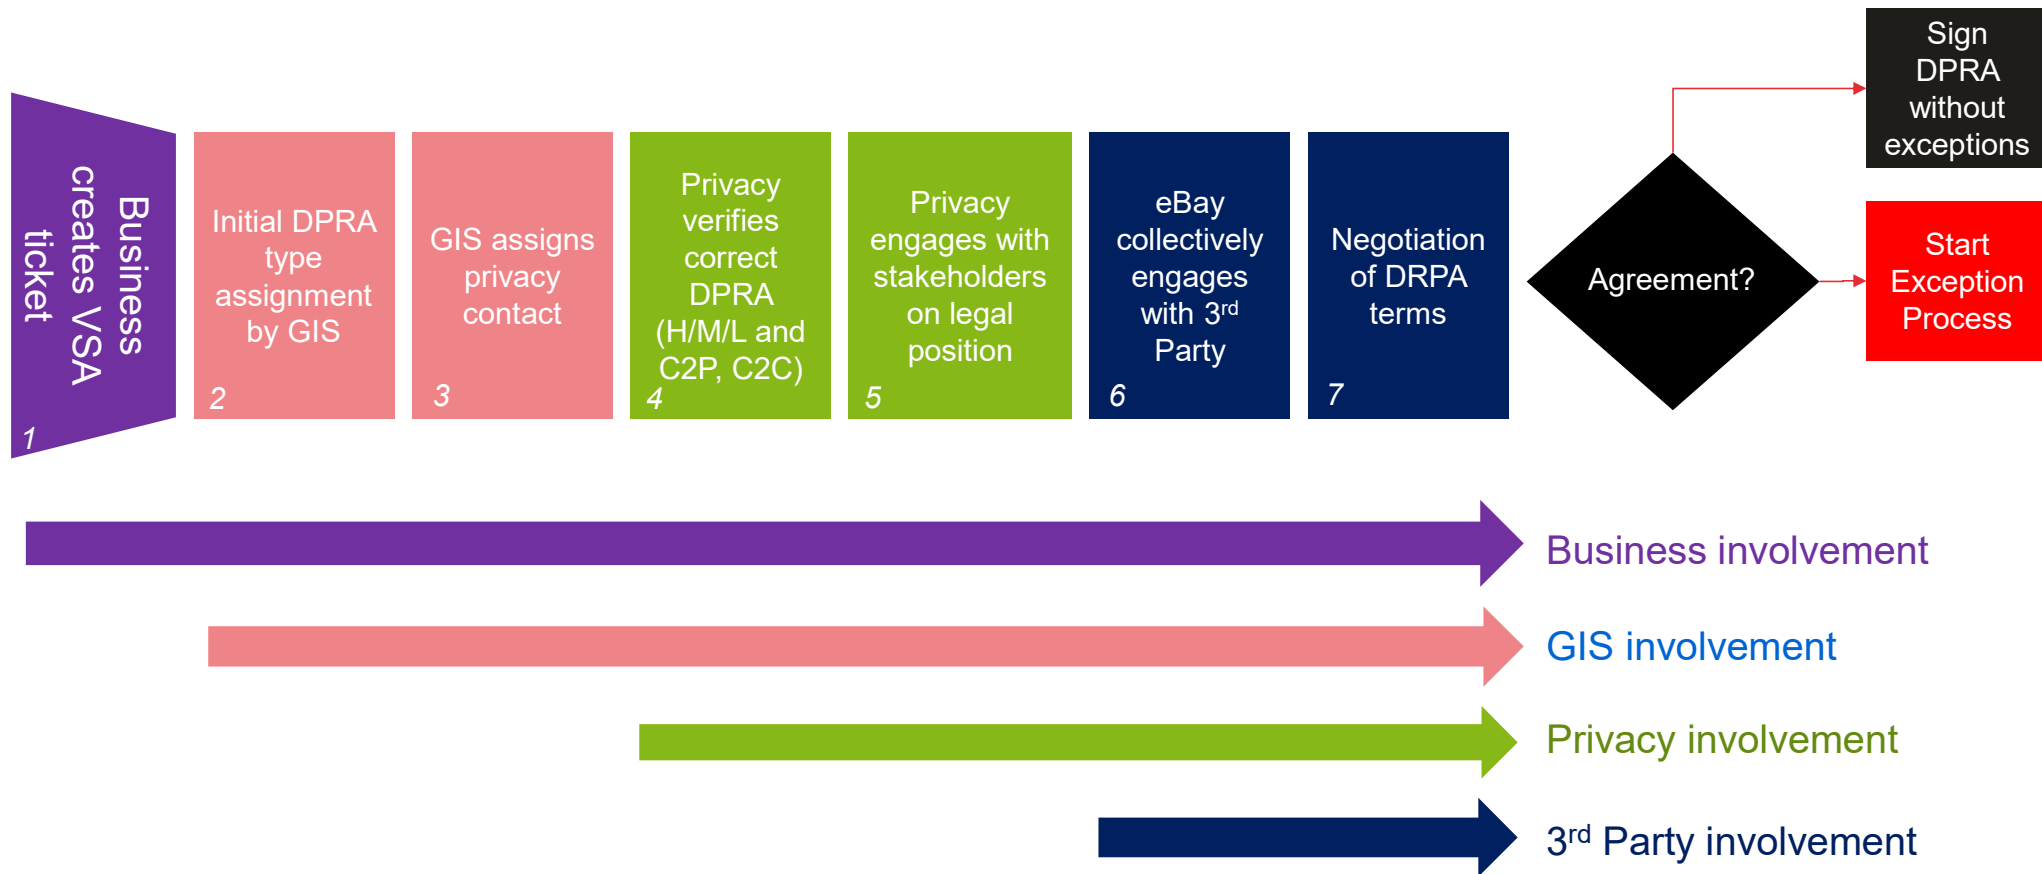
Business creates VSA ticket
1

Initial DPRA type assignment by GIS
2

GIS assigns privacy contact
3

Privacy verifies correct DPRA (H/M/L and C2P, C2C)
4

Privacy engages with stakeholders on legal position
5

eBay collectively engages with 3$^{rd}$ Party
6

Negotiation of DRPA terms
7

Agreement?

Sign DPRA without exceptions

Start Exception Process

Business involvement

GIS involvement

Privacy involvement

3$^{rd}$ Party involvement